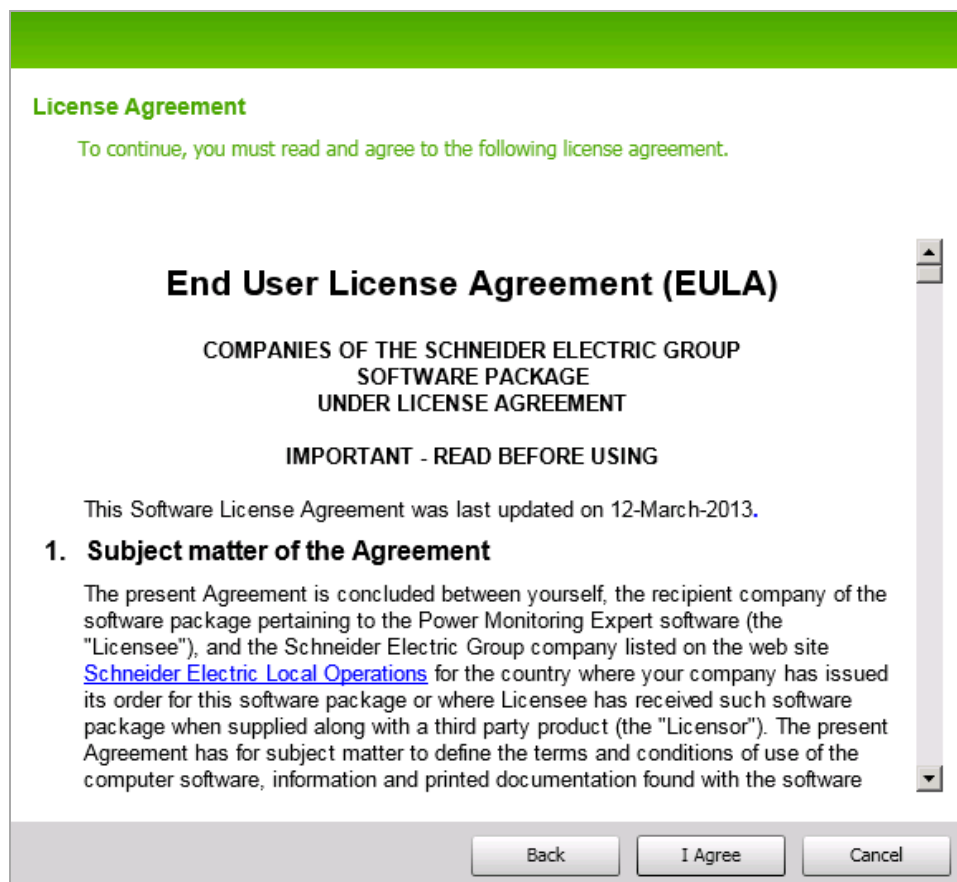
License Agreement

To continue, you must read and agree to the following license agreement.

End User License Agreement (EULA)

COMPANIES OF THE SCHNEIDER ELECTRIC GROUP
SOFTWARE PACKAGE
UNDER LICENSE AGREEMENT

IMPORTANT - READ BEFORE USING

This Software License Agreement was last updated on 12-March-2013.

1. Subject matter of the Agreement

The present Agreement is concluded between yourself, the recipient company of the software package pertaining to the Power Monitoring Expert software (the "Licensee"), and the Schneider Electric Group company listed on the web site Schneider Electric Local Operations for the country where your company has issued its order for this software package or where Licensee has received such software package when supplied along with a third party product (the "Licensor"). The present Agreement has for subject matter to define the terms and conditions of use of the computer software, information and printed documentation found with the software

Back
I Agree
Cancel